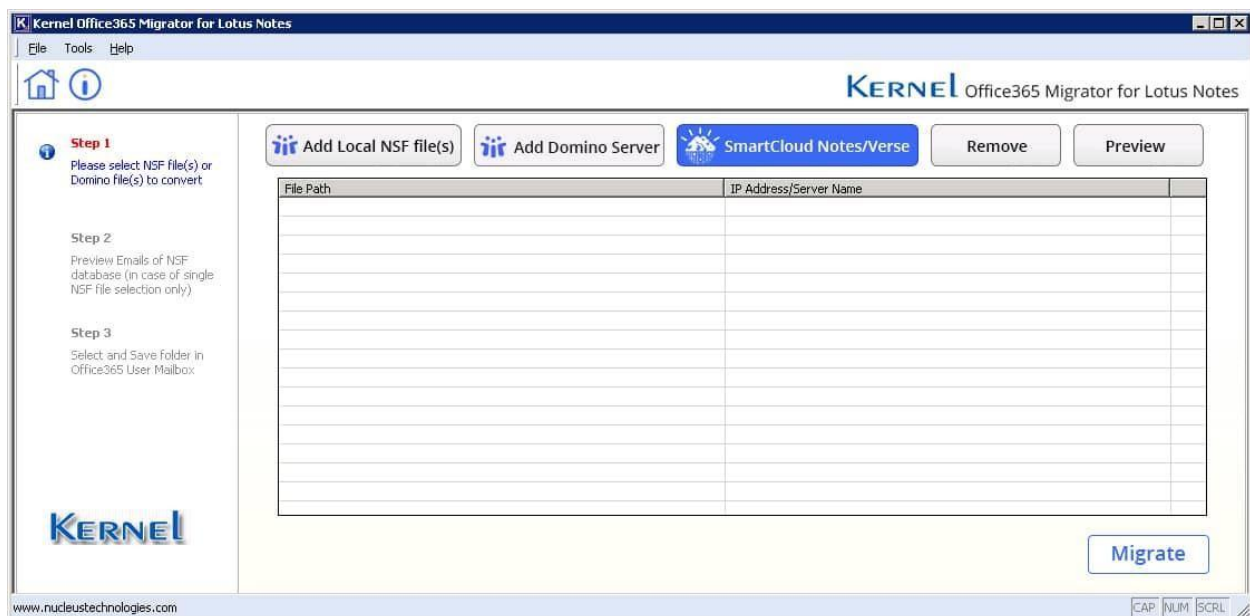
Kernel Office365 Migrator for Lotus Notes

File Tools Help

KERNEL Office365 Migrator for Lotus Notes

Step 1
Please select NSF file(s) or Domino file(s) to convert

Step 2
Preview Emails of NSF database (in case of single NSF file selection only)

Step 3
Select and Save folder in Office365 User Mailbox

KERNEL

Add Local NSF file(s)
Add Domino Server
SmartCloud Notes/Verse
Remove
Preview

| File Path | IP Address/Server Name | |
|---|---|---|

Migrate

www.nucleustechnologies.com

CAP NUM SCRL